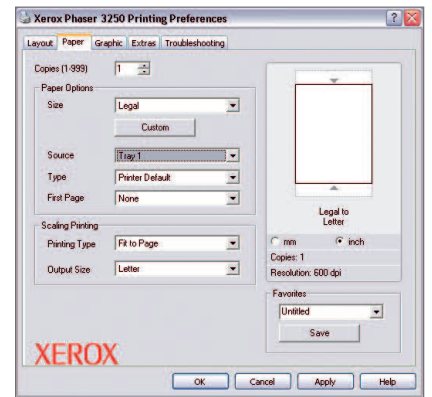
Xerox Phaser 3250 Printing Preferences

Layout Paper Graphic Extras Troubleshooting

Copies (1-999) 1

Paper Options

Size Legal

Custom

Source Tray 1

Type Printer Default

First Page None

Scaling Printing

Printing Type Fit to Page

Output Size Letter

Legal to Letter

mm inch

Copies: 1

Resolution: 600 dpi

Favorites

Untitled

Save

XEROX

OK Cancel Apply Help